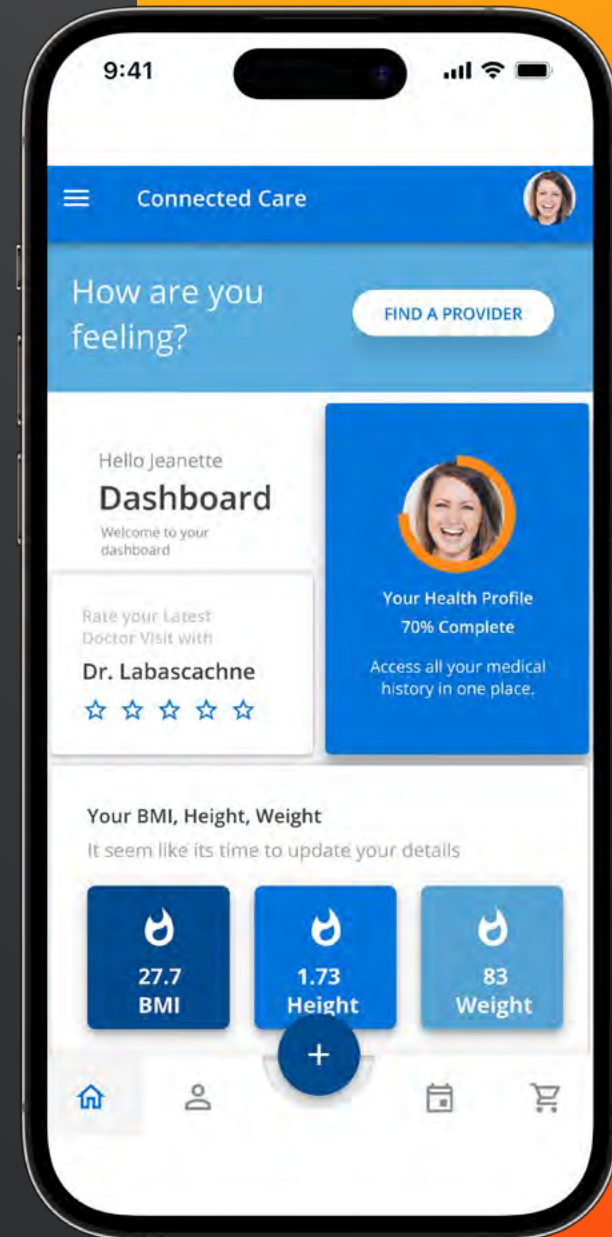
9:41

Connected Care

How are you feeling?

FIND A PROVIDER

Hello Jeanette

Dashboard

Welcome to your dashboard

Your Health Profile

70% Complete

Access all your medical history in one place.

Rate your Latest Doctor Visit with

Dr. Labascachne

☆ ☆ ☆ ☆ ☆

Your BMI, Height, Weight

It seem like its time to update your details

27.7
BMI

1.73
Height

83
Weight

+